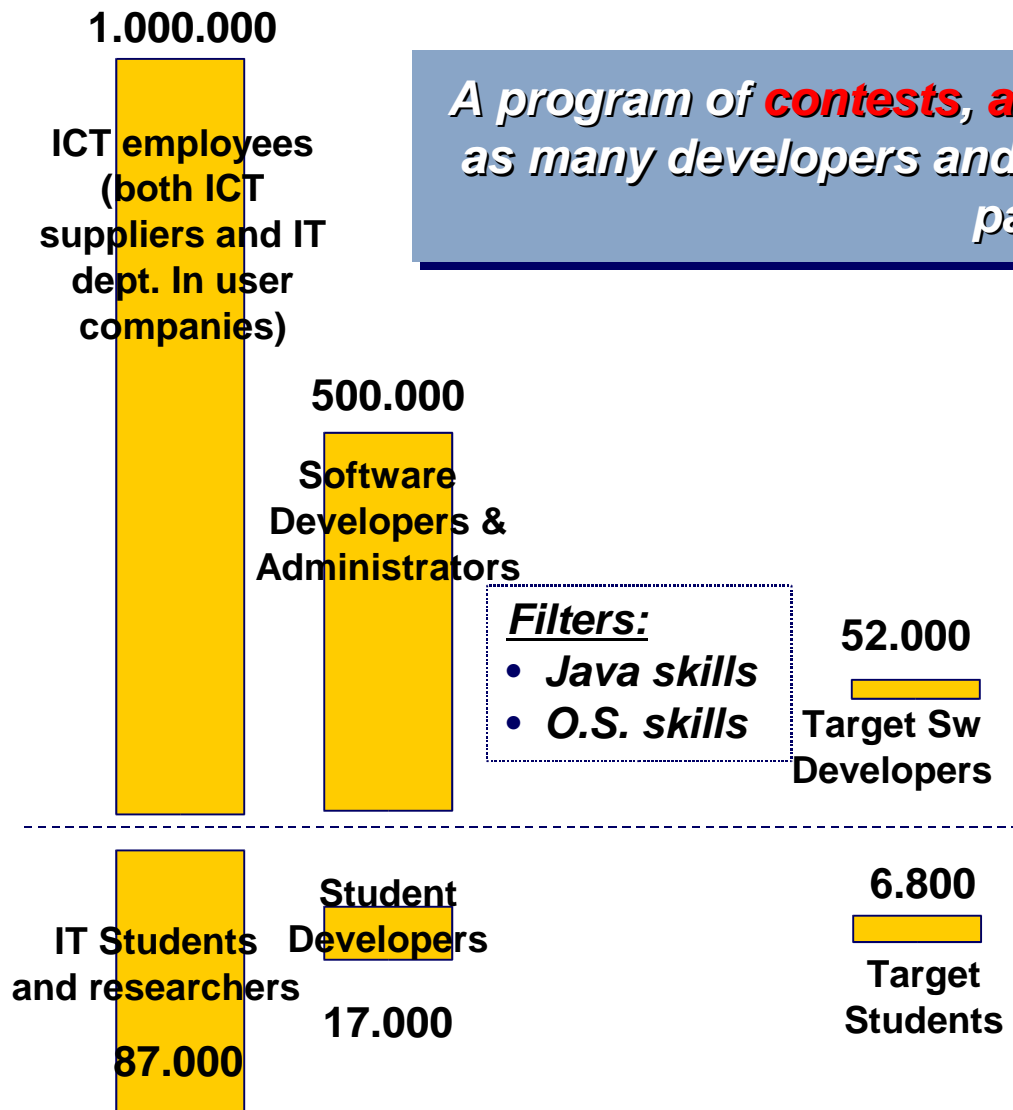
1.000.000

ICT employees (both ICT suppliers and IT dept. In user companies)

A program of contests, a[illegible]
as many developers and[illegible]
pa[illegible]

500.000

Software Developers & Administrators

Filters:
• Java skills
• O.S. skills

52.000

Target Sw Developers

IT Students and researchers

87.000

Student Developers

17.000

6.800

Target Students